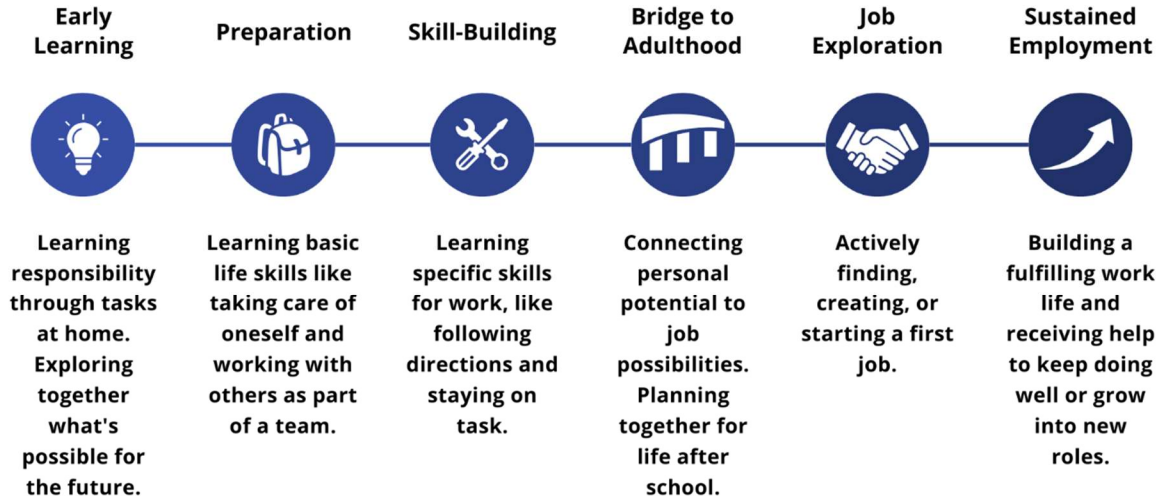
Early Learning

Learning responsibility through tasks at home. Exploring together what's possible for the future.

Preparation

Learning basic life skills like taking care of oneself and working with others as part of a team.

Skill-Building

Learning specific skills for work, like following directions and staying on task.

Bridge to Adulthood

Connecting personal potential to job possibilities. Planning together for life after school.

Job Exploration

Actively finding, creating, or starting a first job.

Sustained Employment

Building a fulfilling work life and receiving help to keep doing well or grow into new roles.